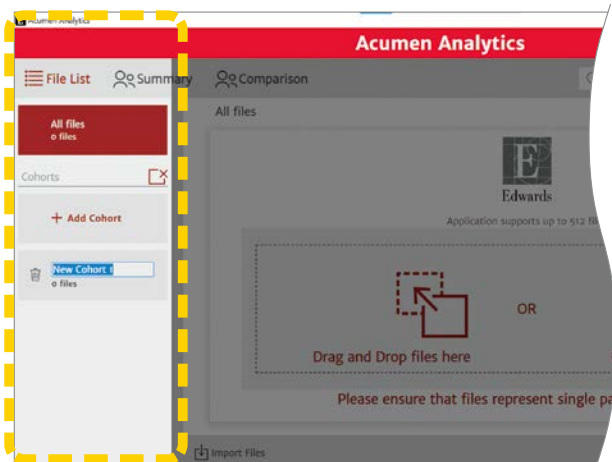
Acumen Analytics

Acumen Analytics

File List
Summary
Comparison

All files
0 files

Cohorts

+ Add Cohort

New Cohort 1
0 files

All files

Edwards

Application supports up to 512 fil

OR

Drag and Drop files here

Please ensure that files represent single pa

Import Files